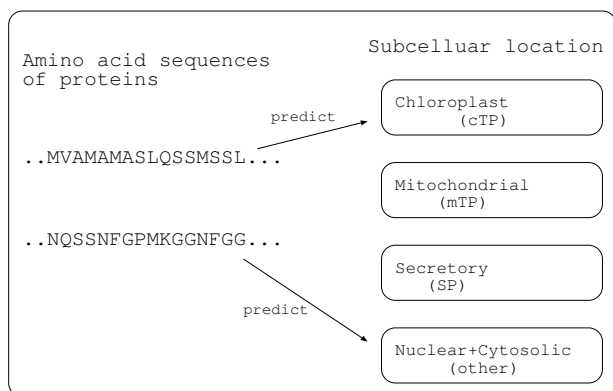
Amino acid sequences of proteins

Subcelluar location

predict

..MVAMAMASLQSSMSSL...

Chloroplast (cTP)

Mitochondrial (mTP)

..NQSSNFGPMKGGNFGG...

Secretory (SP)

predict

Nuclear+Cytosolic (other)